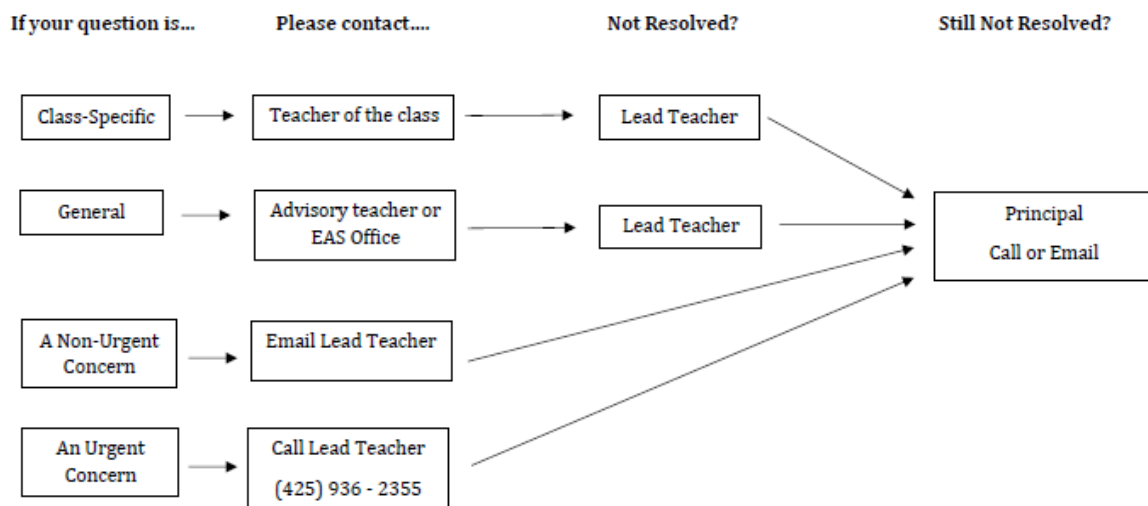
If your question is...

Please contact....

Not Resolved?

Still Not Resolved?

Class-Specific

Teacher of the class

Lead Teacher

General

Advisory teacher or EAS Office

Lead Teacher

Principal

Call or Email

A Non-Urgent Concern

Email Lead Teacher

An Urgent Concern

Call Lead Teacher

(425) 936 - 2355